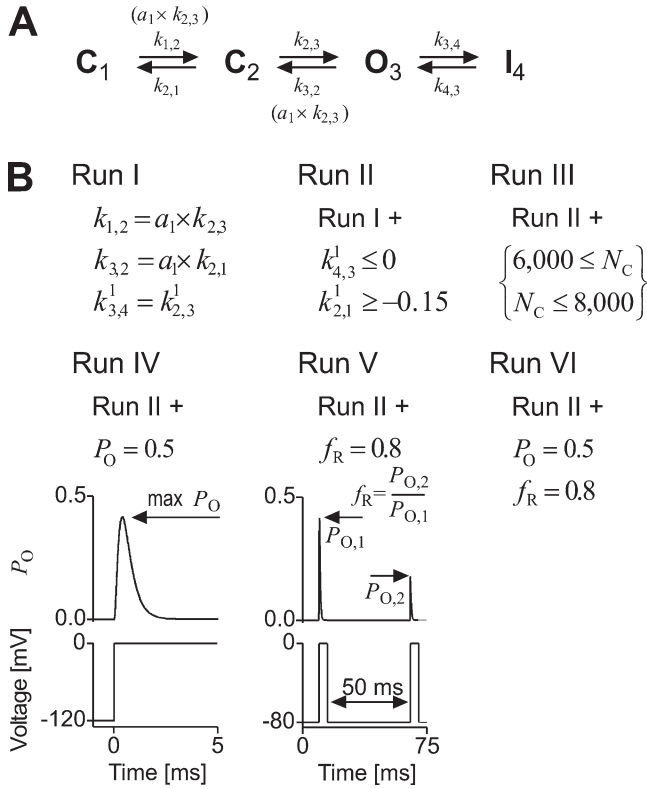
A

$(a_1 \times k_{2,3})$

$C_1$ $\underset{k_{2,1}}{\overset{k_{1,2}}{\rightleftarrows}}$ $C_2$ $\underset{k_{3,2}}{\overset{k_{2,3}}{\rightleftarrows}}$ $O_3$ $\underset{k_{4,3}}{\overset{k_{3,4}}{\rightleftarrows}}$ $I_4$

$(a_1 \times k_{2,3})$

B

Run I
$k_{1,2} = a_1 \times k_{2,3}$
$k_{3,2} = a_1 \times k_{2,1}$
$k_{3,4}^1 = k_{2,3}^1$

Run II
Run I +
$k_{4,3}^1 \leq 0$
$k_{2,1}^1 \geq -0.15$

Run III
Run II +
$\begin{Bmatrix} 6{,}000 \leq N_C \\ N_C \leq 8{,}000 \end{Bmatrix}$

Run IV
Run II +
$P_O = 0.5$

Run V
Run II +
$f_R = 0.8$

Run VI
Run II +
$P_O = 0.5$
$f_R = 0.8$

0.5
max $P_O$
$P_O$
0.0
0
Voltage [mV]
-120
0
5
Time [ms]

0.5
$f_R = \frac{P_{O,2}}{P_{O,1}}$
$P_{O,1}$
$P_{O,2}$
0.0
0
50 ms
-80
0
75
Time [ms]